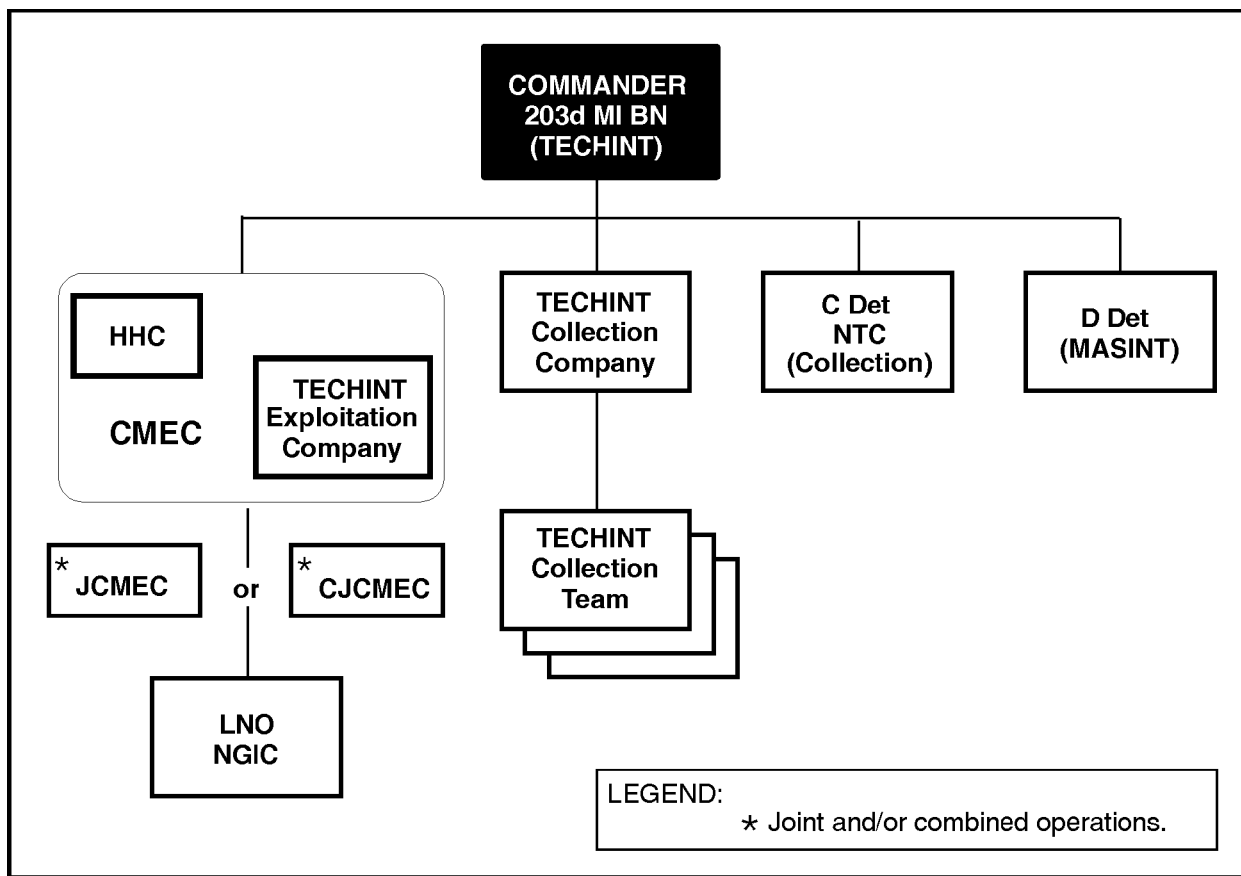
COMMANDER
203d MI BN
(TECHINT)

HHC

CMEC

TECHINT
Exploitation
Company

TECHINT
Collection
Company

C Det
NTC
(Collection)

D Det
(MASINT)

* JCMEC

or

* CJCMEC

TECHINT
Collection
Team

LNO
NGIC

LEGEND:
* Joint and/or combined operations.